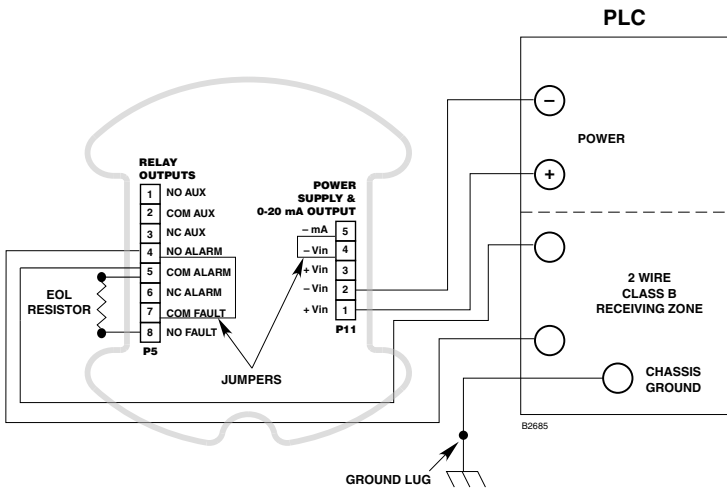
PLC

RELAY OUTPUTS

1 NO AUX
2 COM AUX
3 NC AUX
4 NO ALARM
5 COM ALARM
6 NC ALARM
7 COM FAULT
8 NO FAULT
P5

EOL RESISTOR

POWER SUPPLY & 0-20 mA OUTPUT

– mA 5
– Vin 4
+ Vin 3
– Vin 2
+ Vin 1
P11

JUMPERS

–
POWER
+

2 WIRE CLASS B RECEIVING ZONE

CHASSIS GROUND

B2685

GROUND LUG